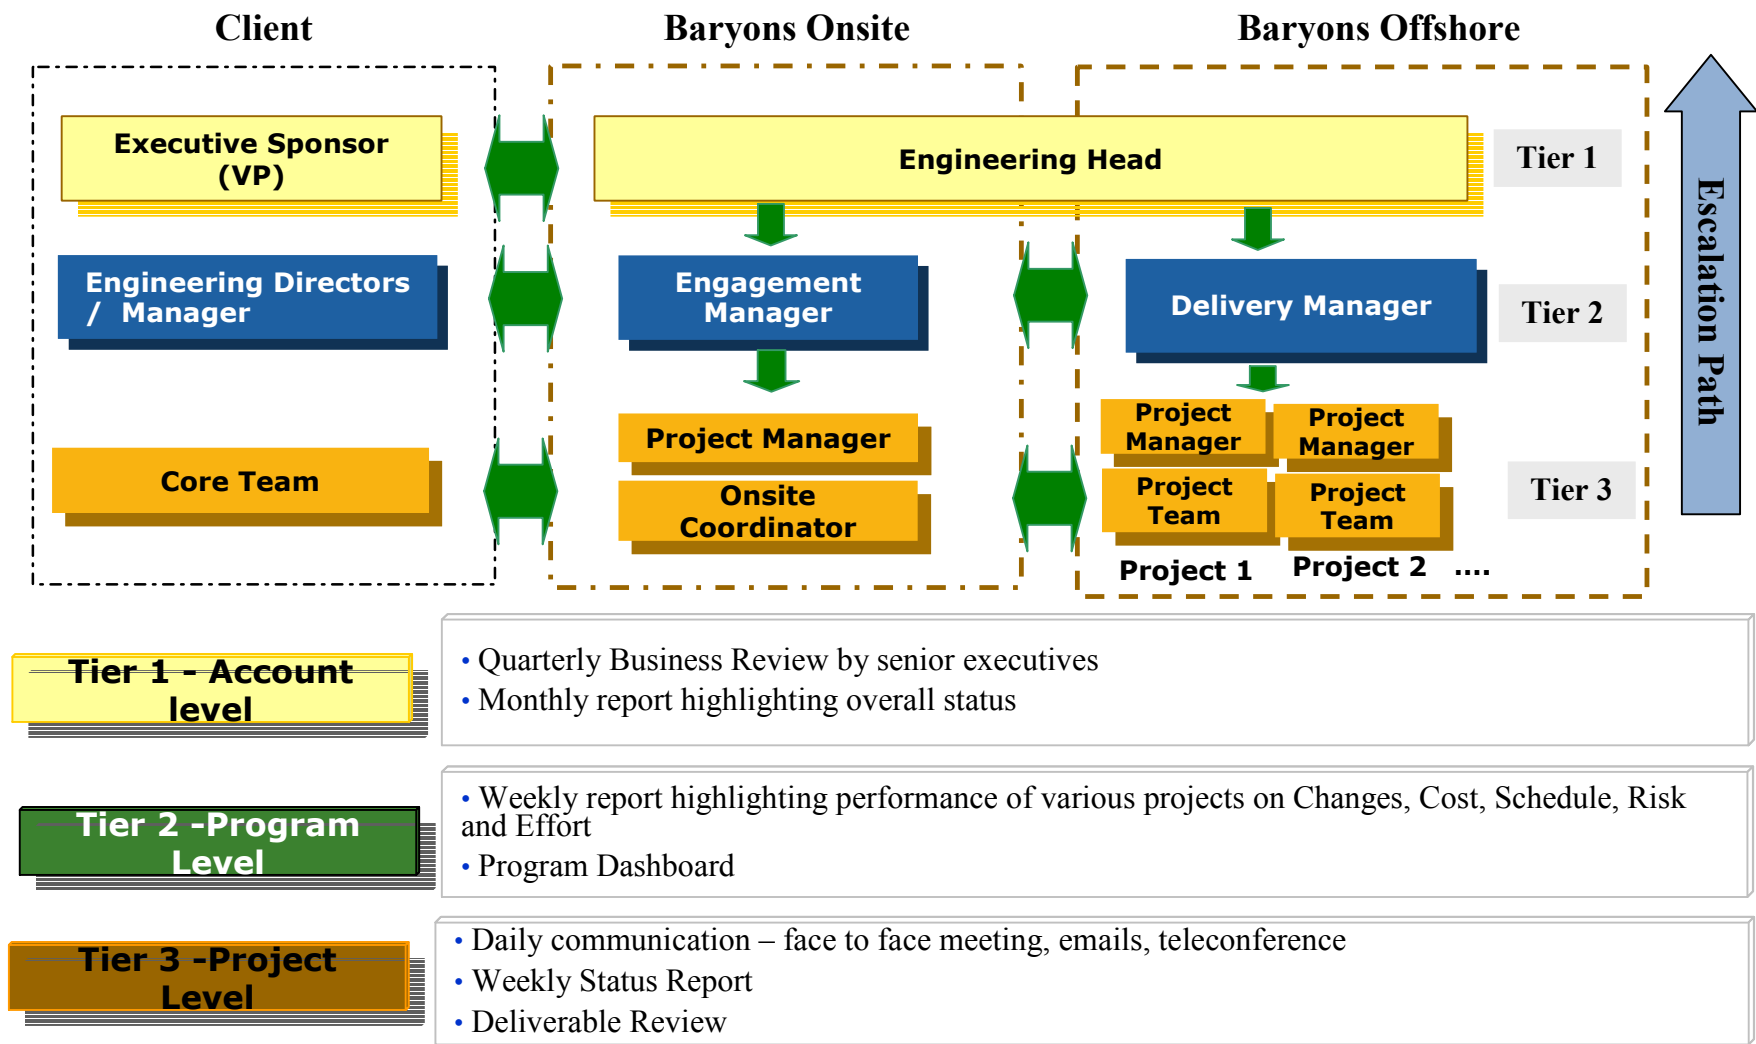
Client

Baryons Onsite

Baryons Offshore

Executive Sponsor (VP)

Engineering Head

Tier 1

Escalation Path

Engineering Directors / Manager

Engagement Manager

Delivery Manager

Tier 2

Project Manager

Project Manager

Project Manager

Core Team

Onsite Coordinator

Project Team

Project Team

Tier 3

Project 1

Project 2

....

Tier 1 - Account level

• Quarterly Business Review by senior executives
• Monthly report highlighting overall status

Tier 2 -Program Level

• Weekly report highlighting performance of various projects on Changes, Cost, Schedule, Risk and Effort
• Program Dashboard

Tier 3 -Project Level

• Daily communication – face to face meeting, emails, teleconference
• Weekly Status Report
• Deliverable Review